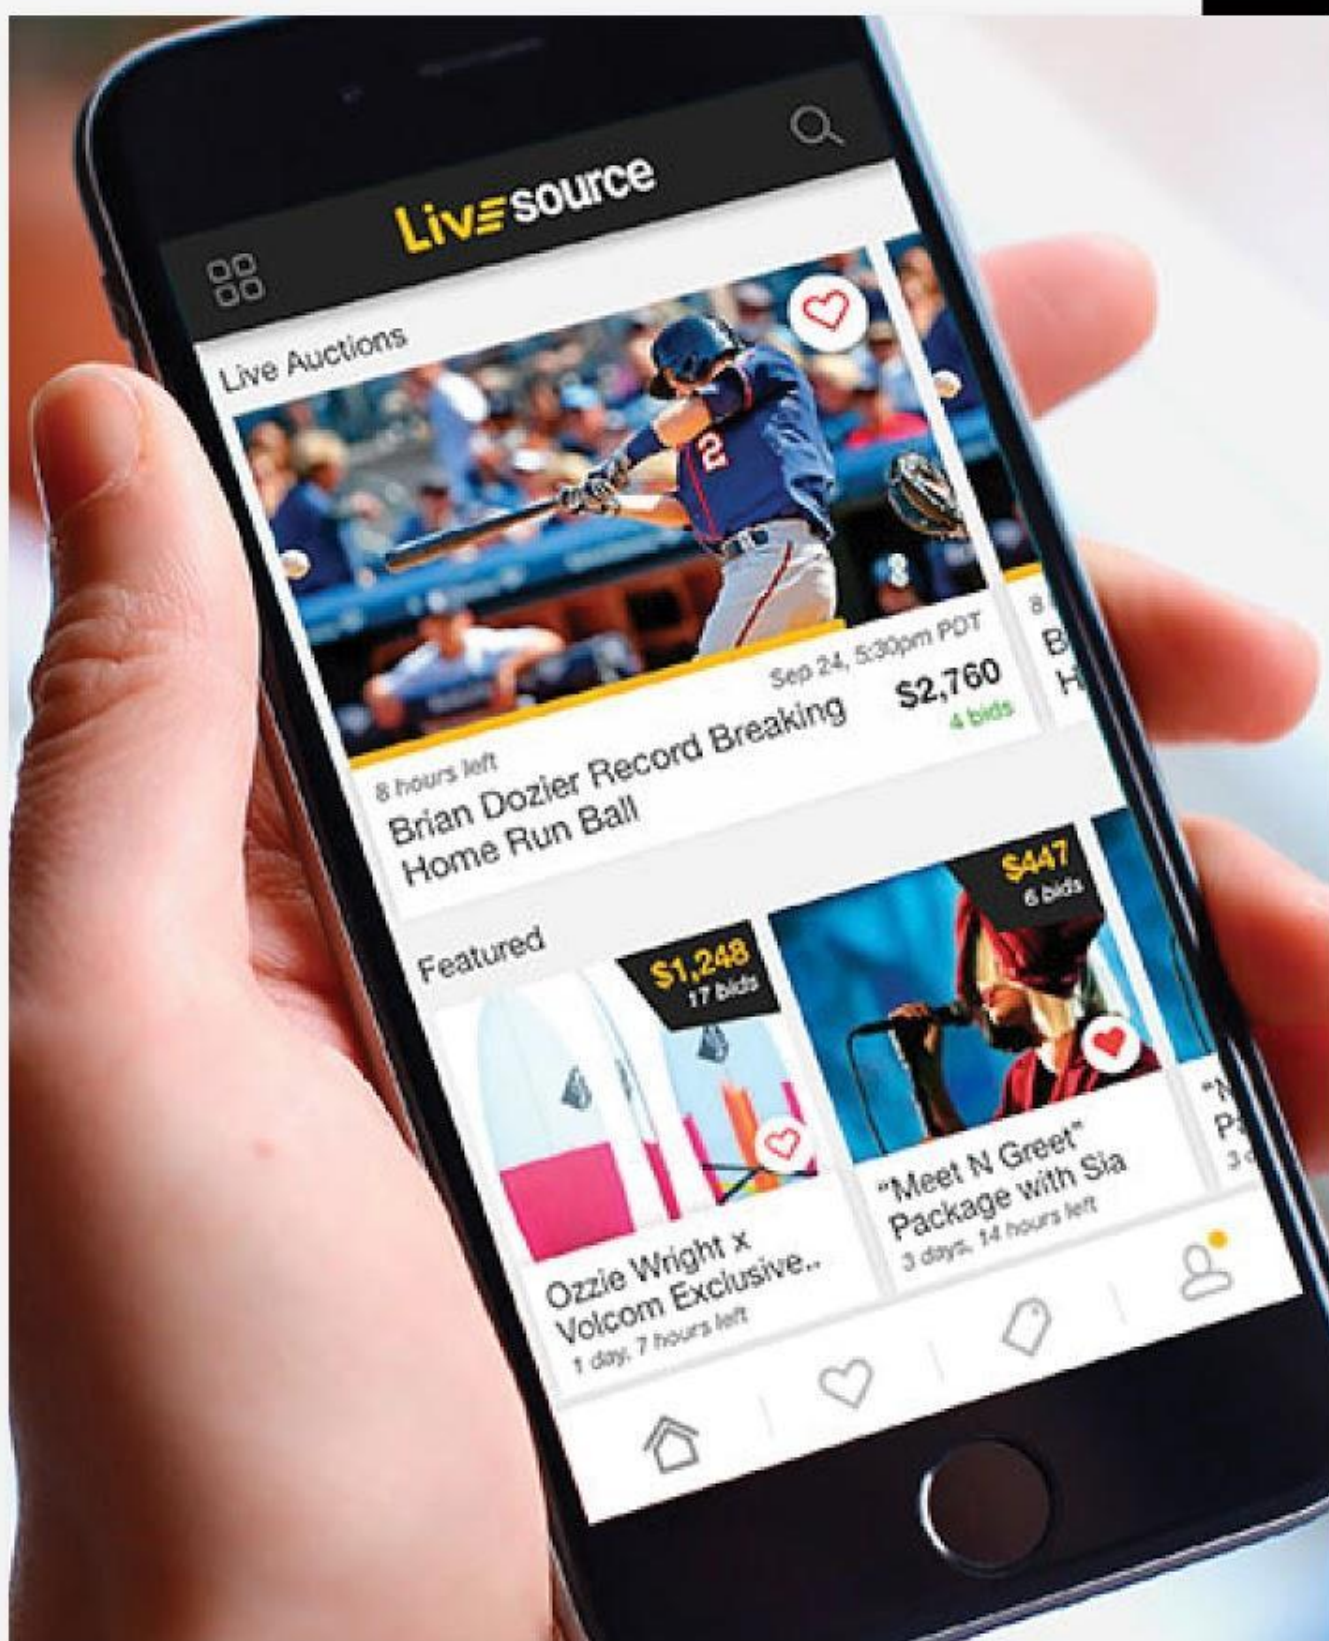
LIVE source

Live Auctions

2

Sep 24, 5:30pm PDT

$2,760

4 bids

8 hours left

Brian Dozier Record Breaking Home Run Ball

8

B

H

Featured

$1,248

17 bids

Ozzie Wright x Volcom Exclusive..

1 day, 7 hours left

$447

6 bids

"Meet N Greet" Package with Sia

3 days, 14 hours left

"N

P

3